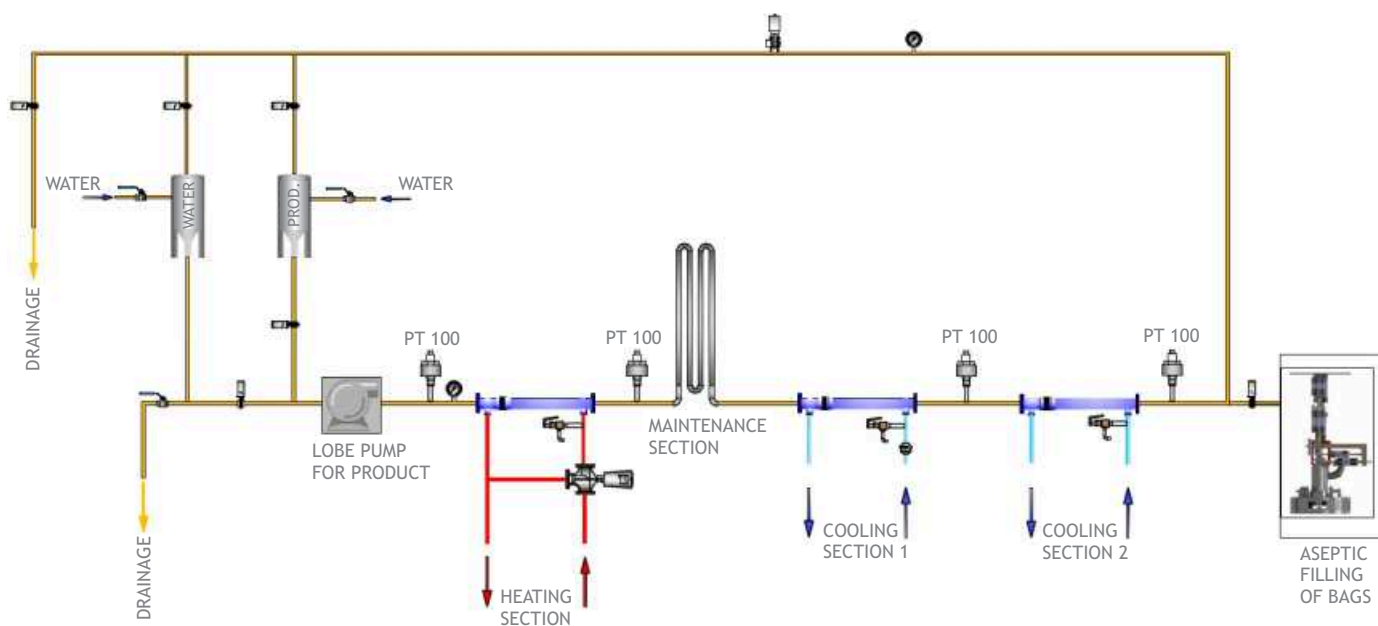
WATER

WATER

PROD.

WATER

DRAINAGE

PT 100

PT 100

PT 100

PT 100

LOBE PUMP FOR PRODUCT

MAINTENANCE SECTION

DRAINAGE

HEATING SECTION

COOLING SECTION 1

COOLING SECTION 2

ASEPTIC FILLING OF BAGS